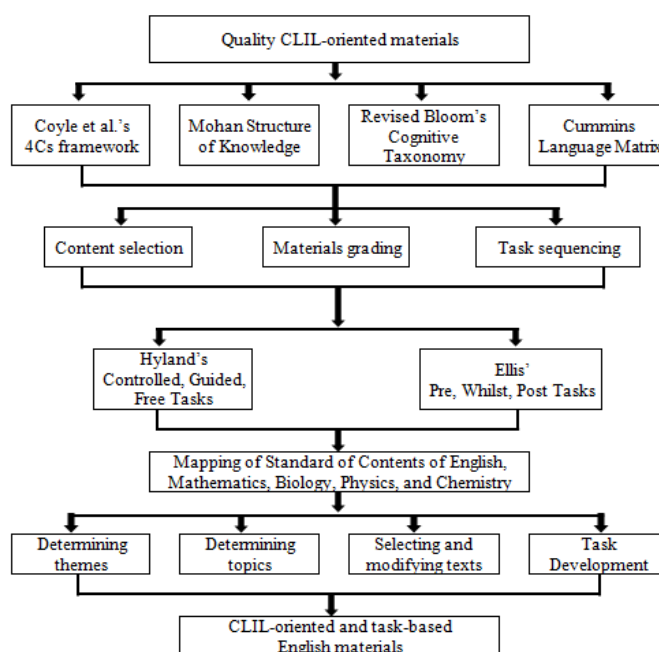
Quality CLIL-oriented materials

Coyle et al.'s 4Cs framework

Mohan Structure of Knowledge

Revised Bloom's Cognitive Taxonomy

Cummins Language Matrix

Content selection

Materials grading

Task sequencing

Hyland's Controlled, Guided, Free Tasks

Ellis' Pre, Whilst, Post Tasks

Mapping of Standard of Contents of English, Mathematics, Biology, Physics, and Chemistry

Determining themes

Determining topics

Selecting and modifying texts

Task Development

CLIL-oriented and task-based English materials